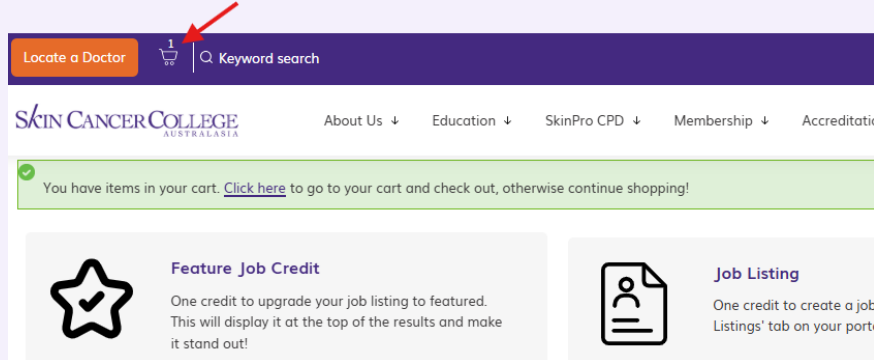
Locate a Doctor

1

Keyword search

SKIN CANCER COLLEGE AUSTRALASIA

About Us ↓ Education ↓ SkinPro CPD ↓ Membership ↓ Accreditati

You have items in your cart. Click here to go to your cart and check out, otherwise continue shopping!

Feature Job Credit

One credit to upgrade your job listing to featured. This will display it at the top of the results and make it stand out!

Job Listing

One credit to create a job Listings' tab on your port